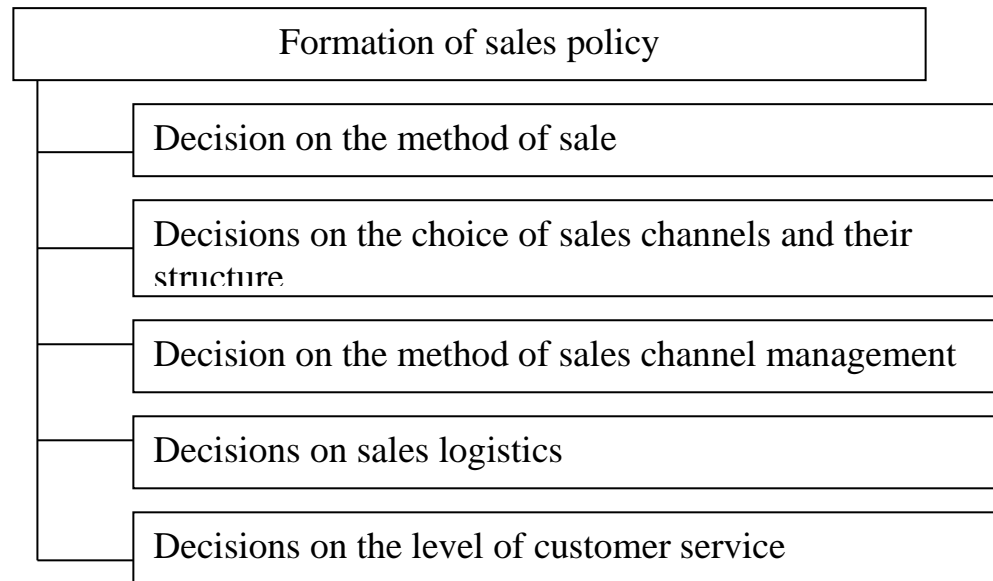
Formation of sales policy

Decision on the method of sale

Decisions on the choice of sales channels and their structure

Decision on the method of sales channel management

Decisions on sales logistics

Decisions on the level of customer service